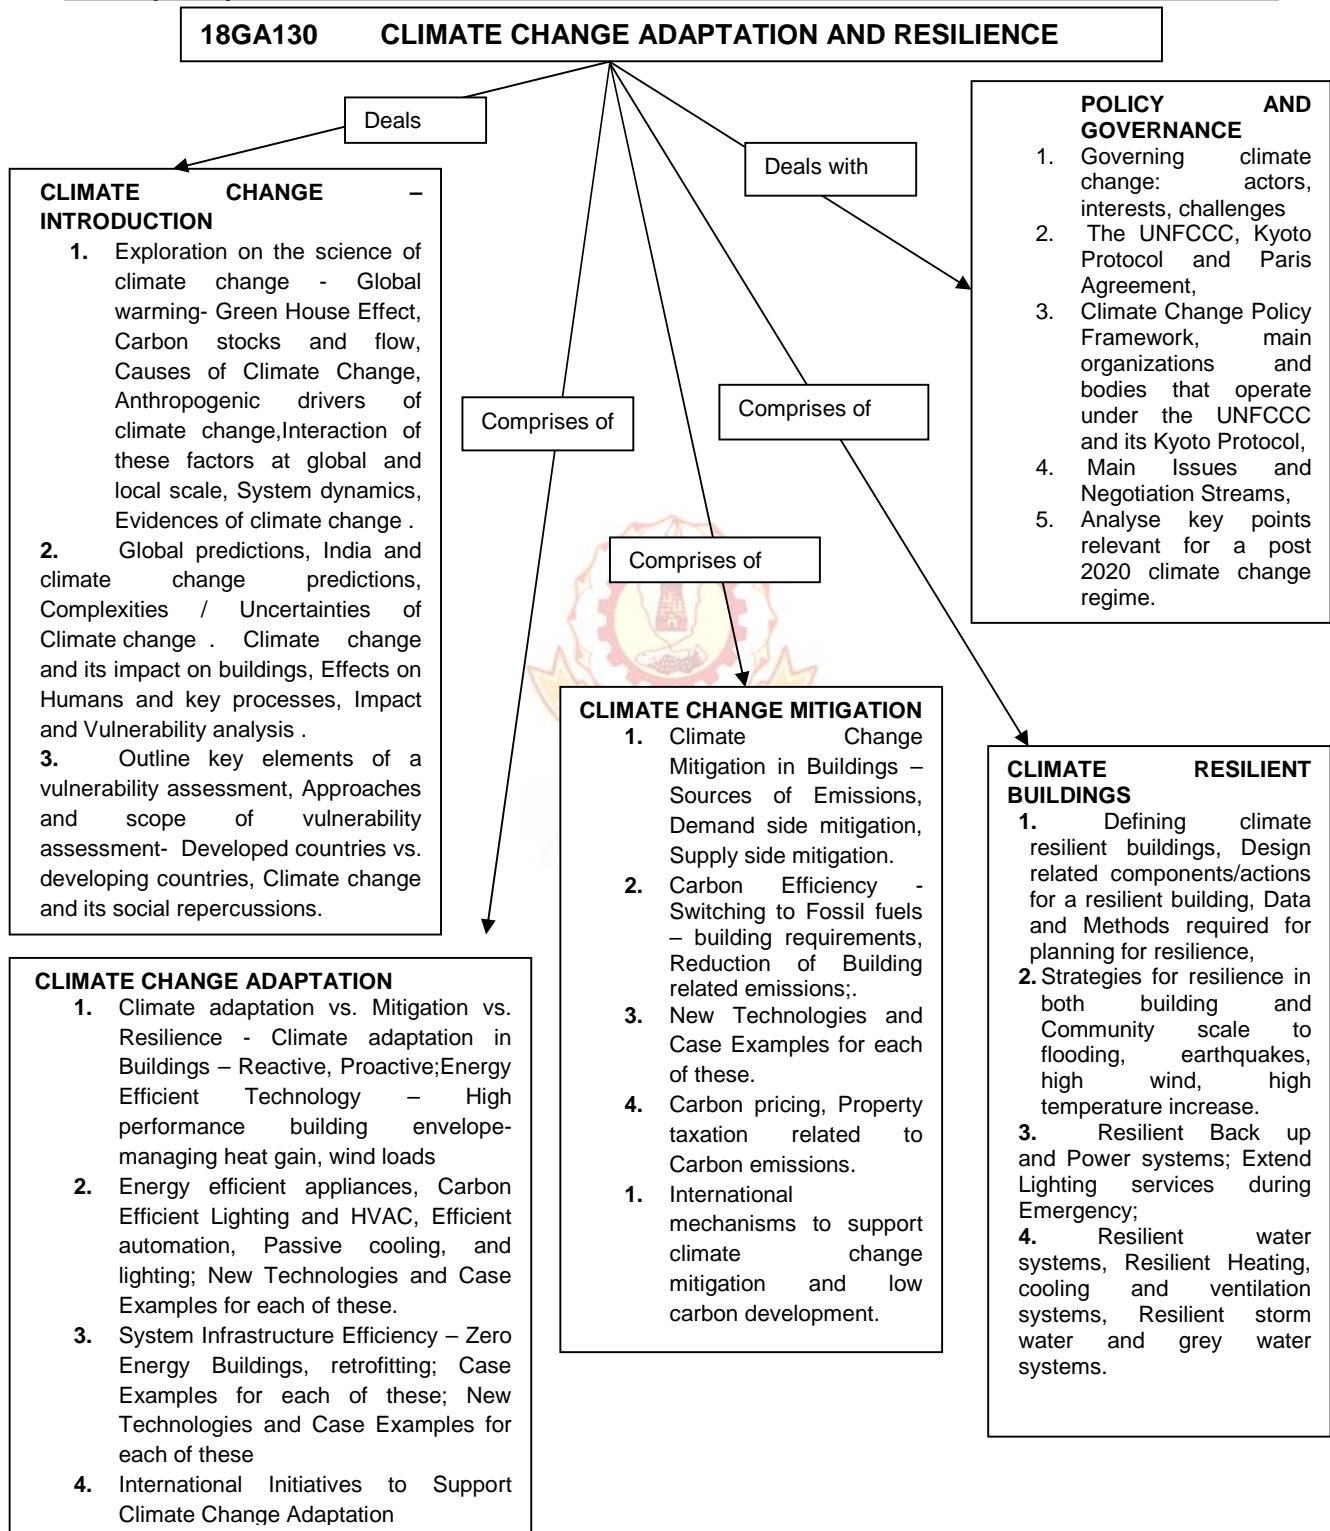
18GA130 CLIMATE CHANGE ADAPTATION AND RESILIENCE

Deals

Deals with

Comprises of

Comprises of

Comprises of

CLIMATE CHANGE – INTRODUCTION
1. Exploration on the science of climate change - Global warming- Green House Effect, Carbon stocks and flow, Causes of Climate Change, Anthropogenic drivers of climate change,Interaction of these factors at global and local scale, System dynamics, Evidences of climate change .
2. Global predictions, India and climate change predictions, Complexities / Uncertainties of Climate change . Climate change and its impact on buildings, Effects on Humans and key processes, Impact and Vulnerability analysis .
3. Outline key elements of a vulnerability assessment, Approaches and scope of vulnerability assessment- Developed countries vs. developing countries, Climate change and its social repercussions.

POLICY AND GOVERNANCE
1. Governing climate change: actors, interests, challenges
2. The UNFCCC, Kyoto Protocol and Paris Agreement,
3. Climate Change Policy Framework, main organizations and bodies that operate under the UNFCCC and its Kyoto Protocol,
4. Main Issues and Negotiation Streams,
5. Analyse key points relevant for a post 2020 climate change regime.

CLIMATE CHANGE MITIGATION
1. Climate Change Mitigation in Buildings – Sources of Emissions, Demand side mitigation, Supply side mitigation.
2. Carbon Efficiency - Switching to Fossil fuels – building requirements, Reduction of Building related emissions;.
3. New Technologies and Case Examples for each of these.
4. Carbon pricing, Property taxation related to Carbon emissions.
1. International mechanisms to support climate change mitigation and low carbon development.

CLIMATE RESILIENT BUILDINGS
1. Defining climate resilient buildings, Design related components/actions for a resilient building, Data and Methods required for planning for resilience,
2. Strategies for resilience in both building and Community scale to flooding, earthquakes, high wind, high temperature increase.
3. Resilient Back up and Power systems; Extend Lighting services during Emergency;
4. Resilient water systems, Resilient Heating, cooling and ventilation systems, Resilient storm water and grey water systems.

CLIMATE CHANGE ADAPTATION
1. Climate adaptation vs. Mitigation vs. Resilience - Climate adaptation in Buildings – Reactive, Proactive;Energy Efficient Technology – High performance building envelope-managing heat gain, wind loads
2. Energy efficient appliances, Carbon Efficient Lighting and HVAC, Efficient automation, Passive cooling, and lighting; New Technologies and Case Examples for each of these.
3. System Infrastructure Efficiency – Zero Energy Buildings, retrofitting; Case Examples for each of these; New Technologies and Case Examples for each of these
4. International Initiatives to Support Climate Change Adaptation